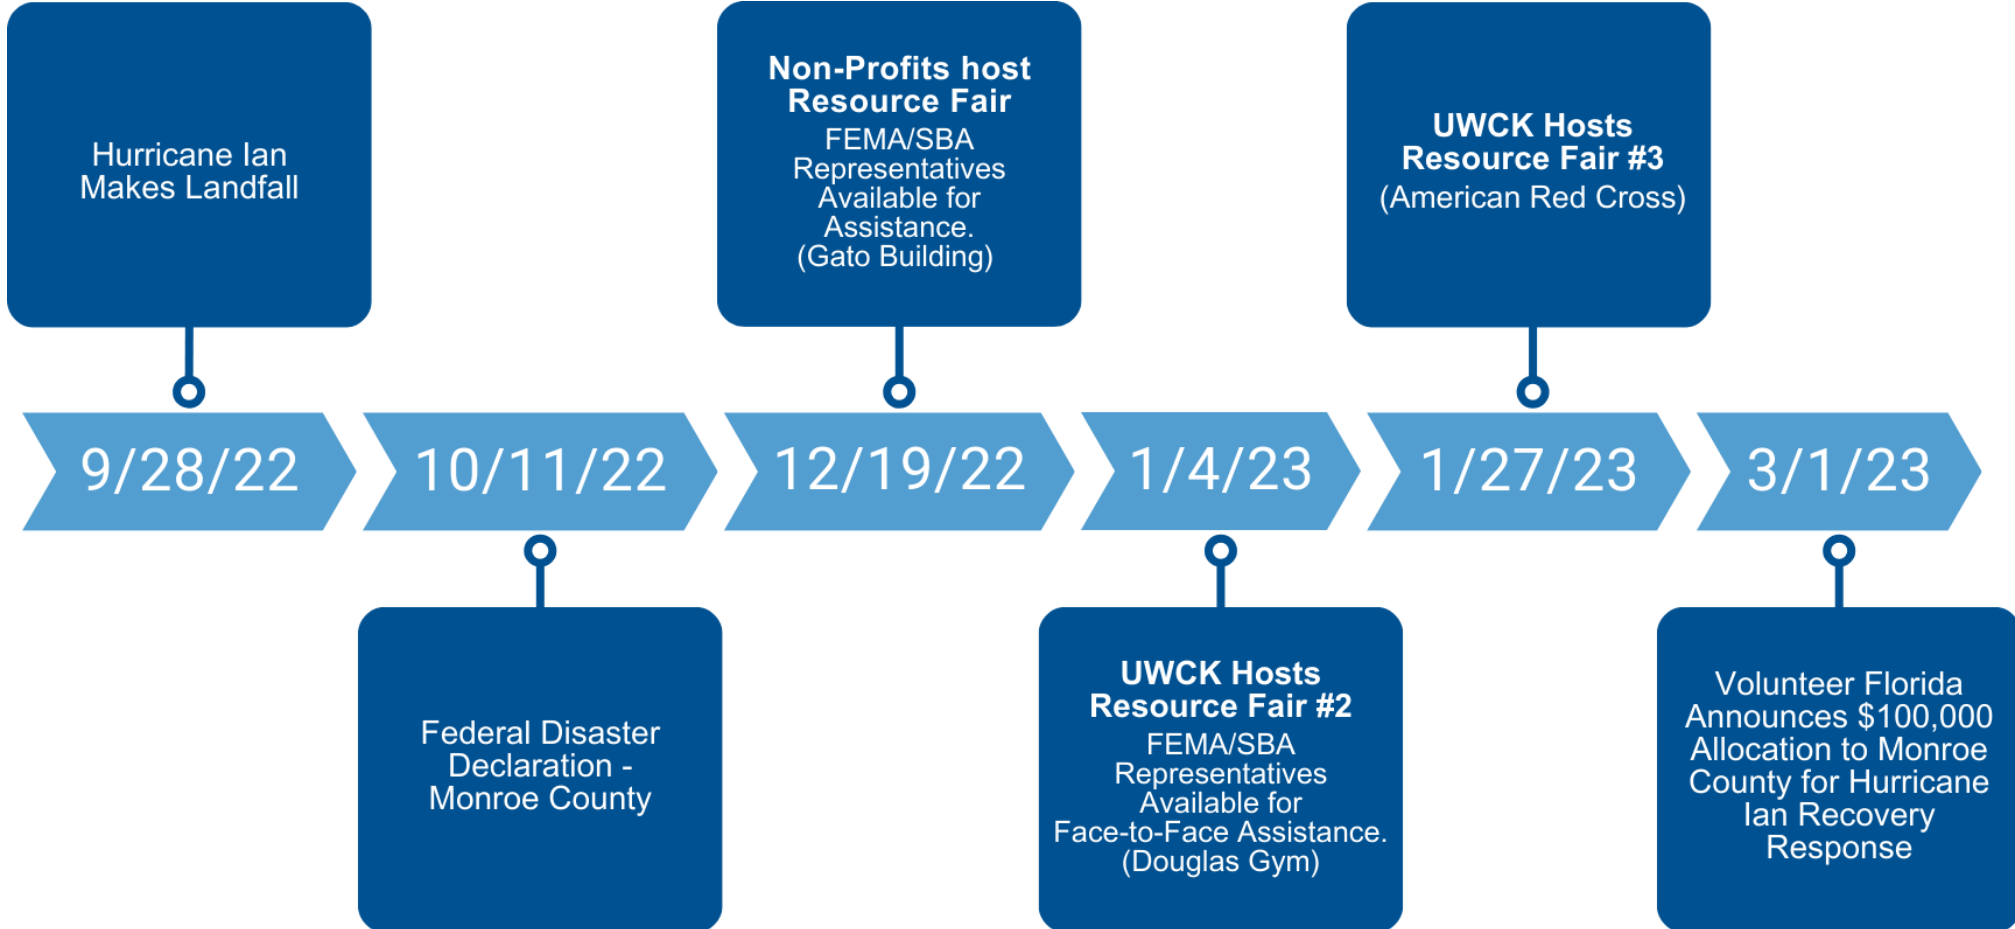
9/28/22
Hurricane Ian Makes Landfall

10/11/22
Federal Disaster Declaration - Monroe County

12/19/22
Non-Profits host Resource Fair
FEMA/SBA Representatives Available for Assistance. (Gato Building)

1/4/23
UWCK Hosts Resource Fair #2
FEMA/SBA Representatives Available for Face-to-Face Assistance. (Douglas Gym)

1/27/23
UWCK Hosts Resource Fair #3
(American Red Cross)

3/1/23
Volunteer Florida Announces $100,000 Allocation to Monroe County for Hurricane Ian Recovery Response